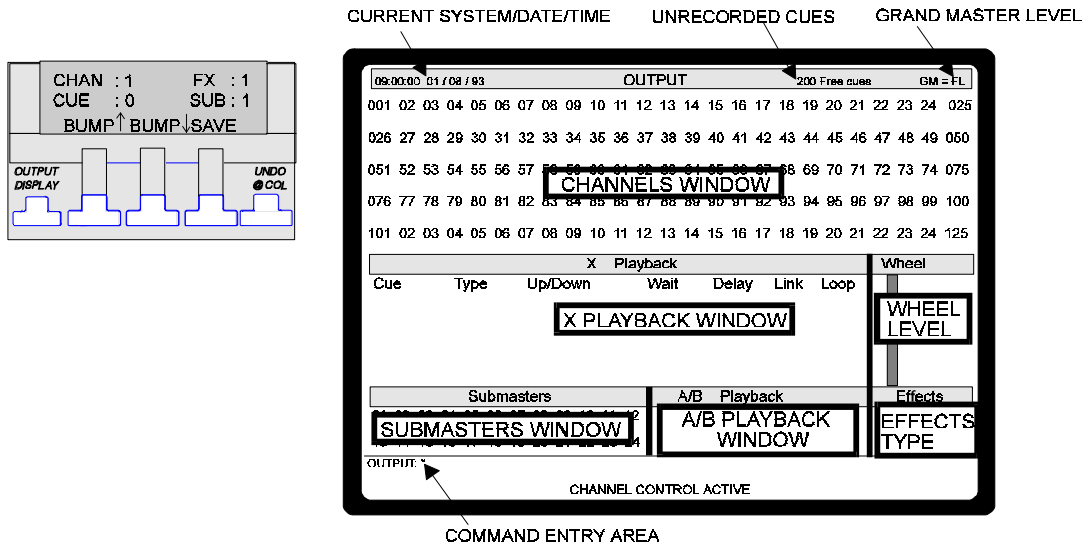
CHAN : 1 FX : 1
CUE : 0 SUB : 1
BUMP↑ BUMP↓SAVE

OUTPUT DISPLAY

UNDO @COL

CURRENT SYSTEM/DATE/TIME

UNRECORDED CUES

GRAND MASTER LEVEL

09:00:00 01 / 08 / 93

OUTPUT

200 Free cues

GM = FL

001 02 03 04 05 06 07 08 09 10 11 12 13 14 15 16 17 18 19 20 21 22 23 24 025

026 27 28 29 30 31 32 33 34 35 36 37 38 39 40 41 42 43 44 45 46 47 48 49 050

051 52 53 54 55 56 57 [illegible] 68 69 70 71 72 73 74 075

CHANNELS WINDOW

076 77 78 79 80 81 82 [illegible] 93 94 95 96 97 98 99 100

101 02 03 04 05 06 07 08 09 10 11 12 13 14 15 16 17 18 19 20 21 22 23 24 125

X Playback

Wheel

Cue Type Up/Down Wait Delay Link Loop

X PLAYBACK WINDOW

WHEEL LEVEL

Submasters

A/B Playback

Effects

SUBMASTERS WINDOW

A/B PLAYBACK WINDOW

EFFECTS TYPE

OUTPUT: *

CHANNEL CONTROL ACTIVE

COMMAND ENTRY AREA